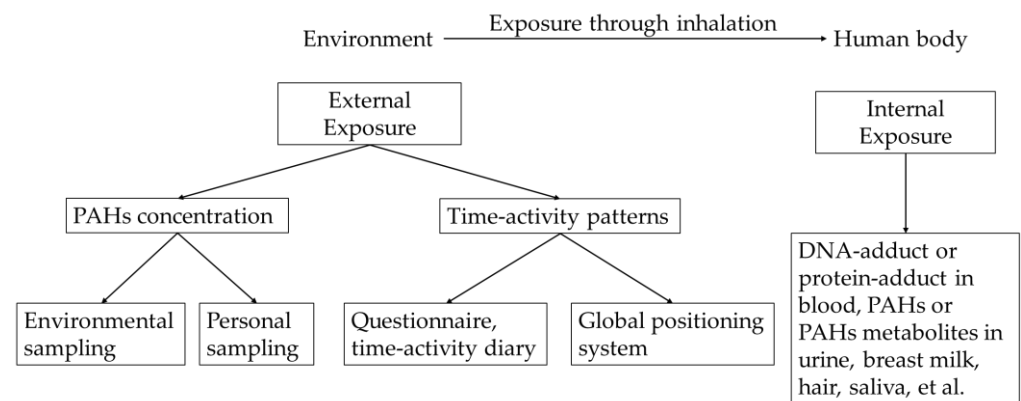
Environment Exposure through inhalation Human body

External Exposure

Internal Exposure

PAHs concentration

Time-activity patterns

DNA-adduct or protein-adduct in blood, PAHs or PAHs metabolites in urine, breast milk, hair, saliva, et al.

Environmental sampling

Personal sampling

Questionnaire, time-activity diary

Global positioning system